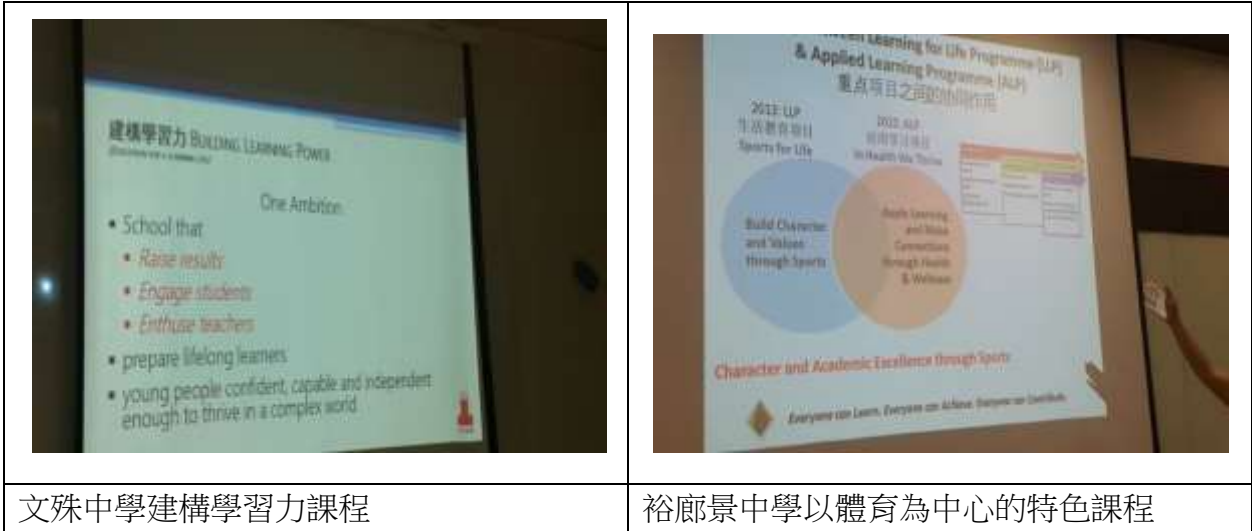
| | |
|---|---|
| 建構學習力 BUILDING LEARNING POWER<br>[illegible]<br>One Ambition<br>• School that<br>• Raise results<br>• Engage students<br>• Enthuse teachers<br>• prepare lifelong learners<br>• young people confident, capable and independent enough to thrive in a complex world | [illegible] Learning for Life Programme (LLP) & Applied Learning Programme (ALP)<br>重点项目之间的协同作用<br>2013: LLP 生活教育项目 Sports for Life<br>2013: ALP 应用学习项目 In Health We Thrive<br>Build Character and Values through Sports<br>Apply Learning and Make Connections through Health & Wellness<br>Character and Academic Excellence through Sports<br>Everyone can Learn, Everyone can Achieve, Everyone can Contribute |
| 文殊中學建構學習力課程 | 裕廊景中學以體育為中心的特色課程 |